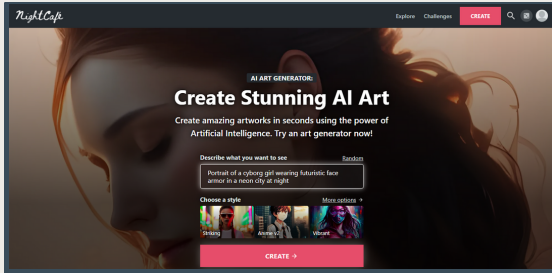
NightCafe

Explore Challenges CREATE

AI ART GENERATOR:

Create Stunning AI Art

Create amazing artworks in seconds using the power of Artificial Intelligence. Try an art generator now!

Describe what you want to see Random

Portrait of a cyborg girl wearing futuristic face armor in a neon city at night

Choose a style More options →

Striking Anime V2 Vibrant

CREATE →